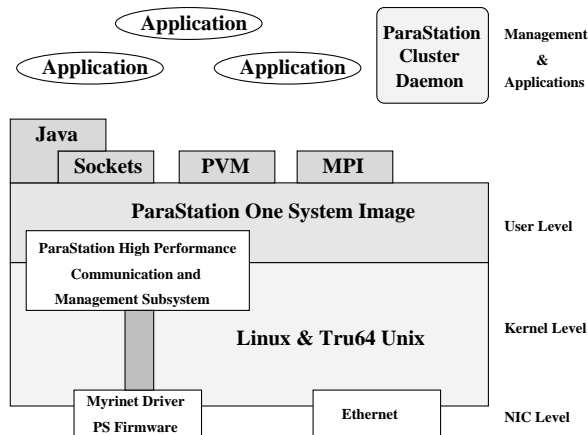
Application

Application

Application

ParaStation Cluster Daemon

Management & Applications

Java

Sockets

PVM

MPI

ParaStation One System Image

User Level

ParaStation High Performance Communication and Management Subsystem

Linux & Tru64 Unix

Kernel Level

Myrinet Driver PS Firmware

Ethernet

NIC Level